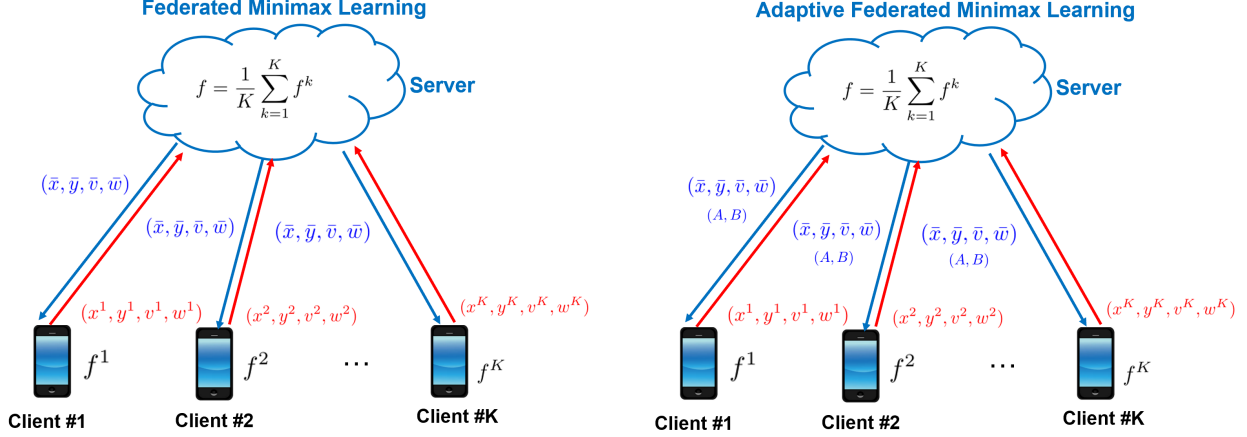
Federated Minimax Learning

$f = \frac{1}{K}\sum_{k=1}^{K} f^k$

Server

$(\bar{x}, \bar{y}, \bar{v}, \bar{w})$

$(\bar{x}, \bar{y}, \bar{v}, \bar{w})$

$(\bar{x}, \bar{y}, \bar{v}, \bar{w})$

$(x^1, y^1, v^1, w^1)$

$(x^2, y^2, v^2, w^2)$

$(x^K, y^K, v^K, w^K)$

$f^1$

$f^2$

$\cdots$

$f^K$

Client #1

Client #2

Client #K

Adaptive Federated Minimax Learning

$f = \frac{1}{K}\sum_{k=1}^{K} f^k$

Server

$(\bar{x}, \bar{y}, \bar{v}, \bar{w})$
$(A, B)$

$(\bar{x}, \bar{y}, \bar{v}, \bar{w})$
$(A, B)$

$(\bar{x}, \bar{y}, \bar{v}, \bar{w})$
$(A, B)$

$(x^1, y^1, v^1, w^1)$

$(x^2, y^2, v^2, w^2)$

$(x^K, y^K, v^K, w^K)$

$f^1$

$f^2$

$\cdots$

$f^K$

Client #1

Client #2

Client #K